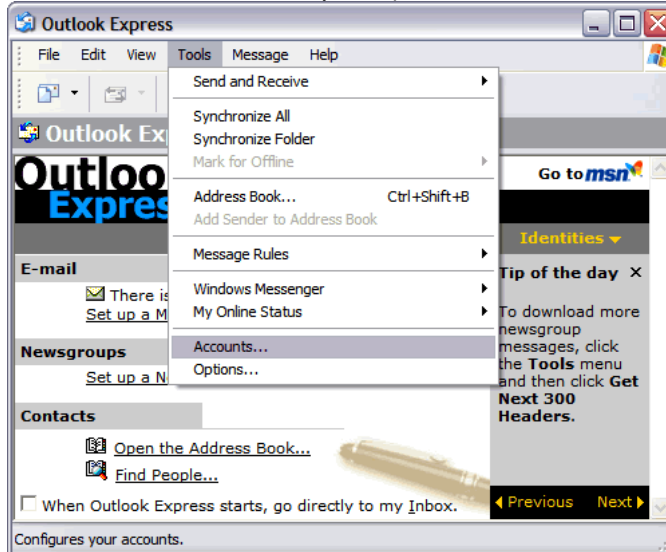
Outlook Express

File Edit View Tools Message Help

Send and Receive
Synchronize All
Synchronize Folder
Mark for Offline
Address Book... Ctrl+Shift+B
Add Sender to Address Book
Message Rules
Windows Messenger
My Online Status
Accounts...
Options...

Outlook Ex

Outloo
Expres

Go to msn

Identities

E-mail
There is
Set up a M

Newsgroups
Set up a N

Contacts
Open the Address Book...
Find People...

Tip of the day ×

To download more newsgroup messages, click the **Tools** menu and then click **Get Next 300 Headers.**

When Outlook Express starts, go directly to my Inbox.

Previous Next

Configures your accounts.